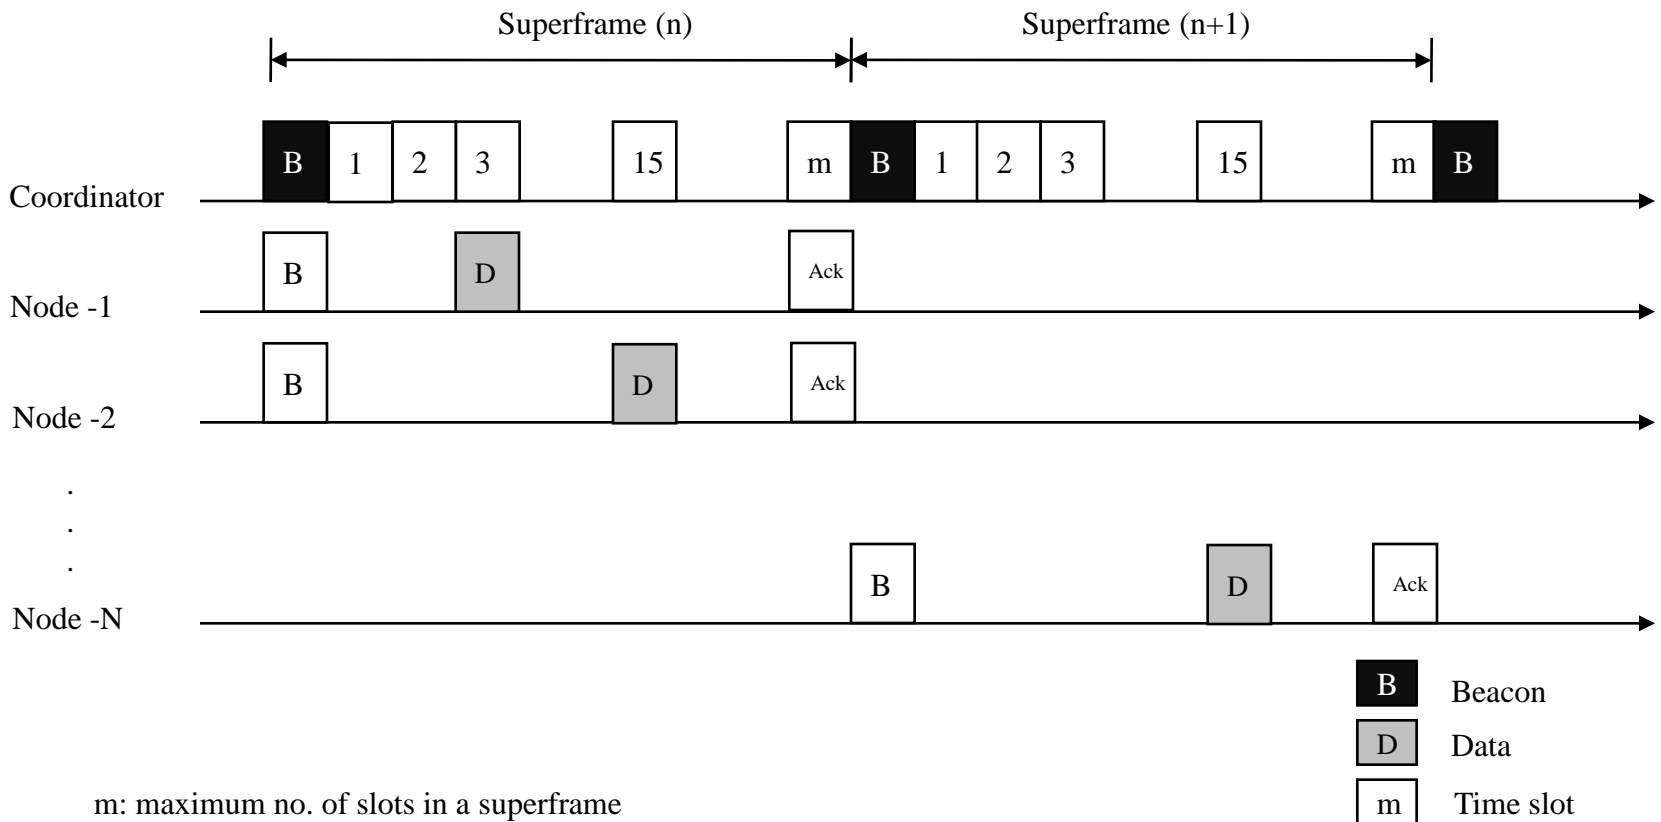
Superframe (n)

Superframe (n+1)

B 1 2 3 15 m B 1 2 3 15 m B

Coordinator

B D Ack

Node -1

B D Ack

Node -2

.
.
.

B D Ack

Node -N

B Beacon

D Data

m Time slot

m: maximum no. of slots in a superframe